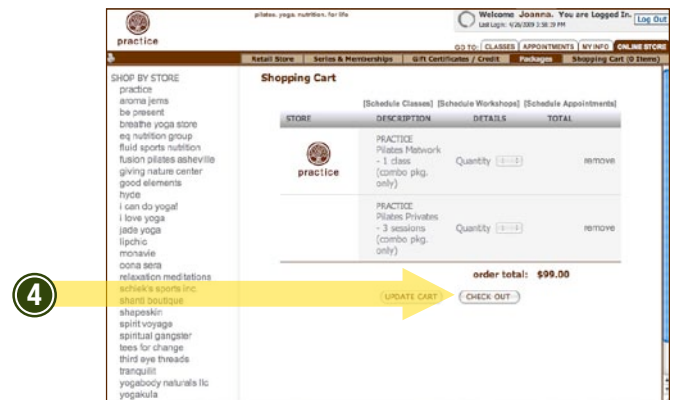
practice

pilates. yoga. nutrition. for life

Welcome Joanna. You are Logged In. Log Out
Last Login: 4/26/2009 2:58:39 PM

GO TO: CLASSES APPOINTMENTS MY INFO ONLINE STORE

Retail Store | Series & Memberships | Gift Certificates / Credit | Packages | Shopping Cart (0 Items)

SHOP BY STORE
practice
aroma jems
be present
breathe yoga store
eq nutrition group
fluid sports nutrition
fusion pilates asheville
giving nature center
good elements
hyde
i can do yoga!
i love yoga
jade yoga
lipchic
monavie
oona sera
relaxation meditations
schiek's sports inc.
shanti boutique
shapeskin
spirit voyage
spiritual gangster
tees for change
third eye threads
tranquilit
yogabody naturals llc
yogakula

Shopping Cart

[Schedule Classes] [Schedule Workshops] [Schedule Appointments]

| STORE | DESCRIPTION | DETAILS | TOTAL | |
|---|---|---|---|---|
| practice | PRACTICE Pilates Matwork - 1 class (combo pkg. only) | Quantity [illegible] | | remove |
| | PRACTICE Pilates Privates - 3 sessions (combo pkg. only) | Quantity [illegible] | | remove |

order total: $99.00

4

UPDATE CART   CHECK OUT